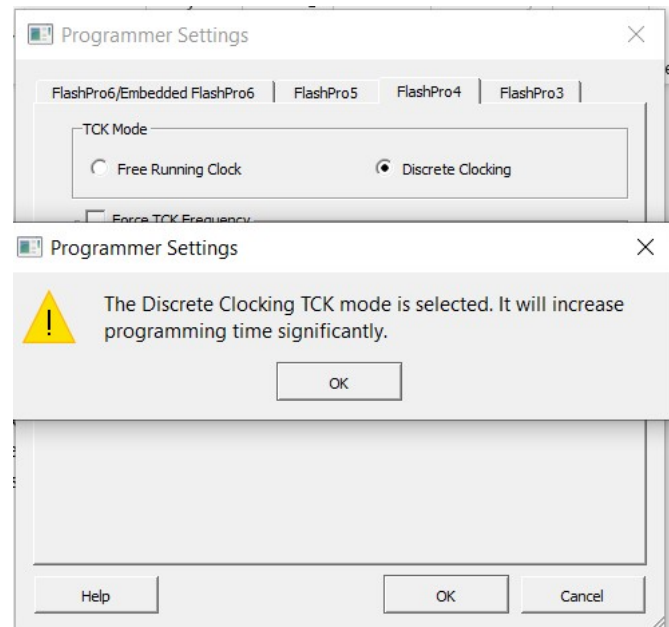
Programmer Settings

FlashPro6/Embedded FlashPro6 | FlashPro5 | FlashPro4 | FlashPro3

TCK Mode

Free Running Clock

Discrete Clocking

Force TCK Frequency

Programmer Settings

The Discrete Clocking TCK mode is selected. It will increase programming time significantly.

OK

Help

OK

Cancel